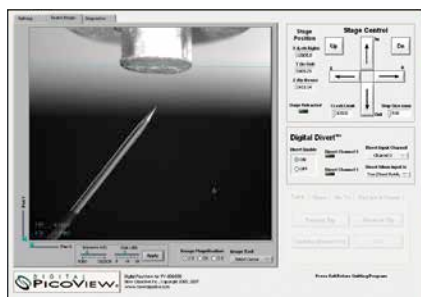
Settings | Scope Image | Diagnostics

Stage Position
Stage Control
Up
Dn
Stage Retracted
Z Limit
Step Size
Digital Divert™
Divert Enable
ON
OFF
Divert Channel 1
Divert Channel 2
Divert Input Channel
Divert When Input is
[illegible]
Apply
Image Magnification
Image Grid
DIGITAL PICOVIEW
Press Shift+Enter OR Esc to Exit Program
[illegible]